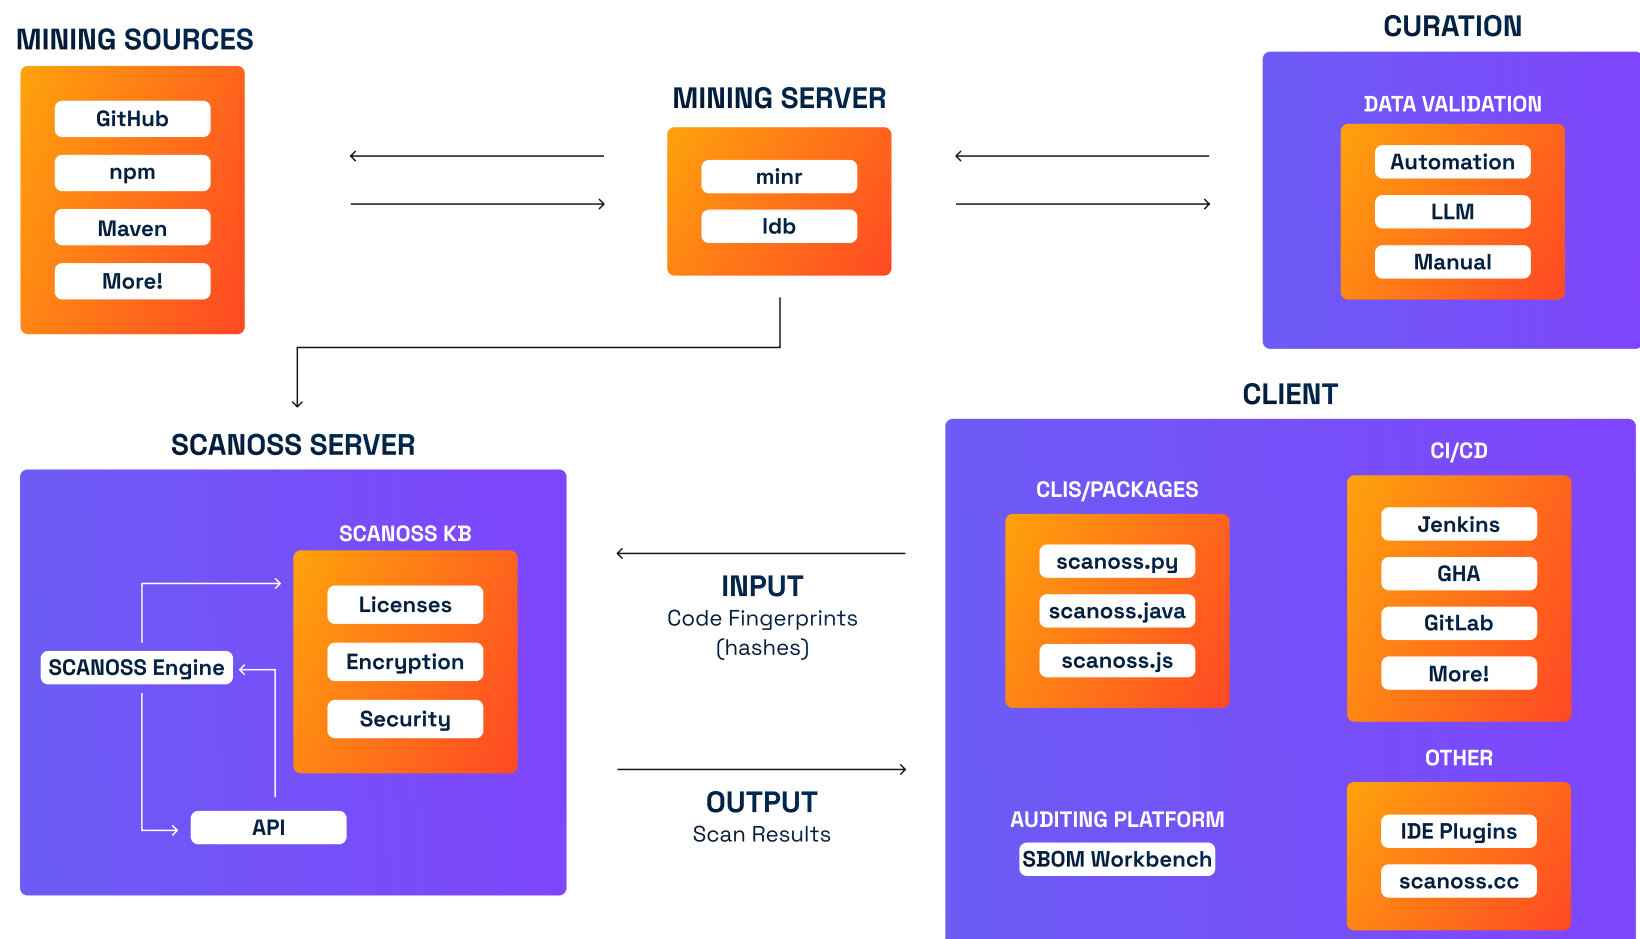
MINING SOURCES

GitHub

npm

Maven

More!

MINING SERVER

minr

ldb

CURATION

DATA VALIDATION

Automation

LLM

Manual

SCANOSS SERVER

SCANOSS KB

Licenses

Encryption

Security

SCANOSS Engine

API

INPUT
Code Fingerprints
(hashes)

OUTPUT
Scan Results

CLIENT

CLIS/PACKAGES

scanoss.py

scanoss.java

scanoss.js

CI/CD

Jenkins

GHA

GitLab

More!

OTHER

IDE Plugins

scanoss.cc

AUDITING PLATFORM

SBOM Workbench